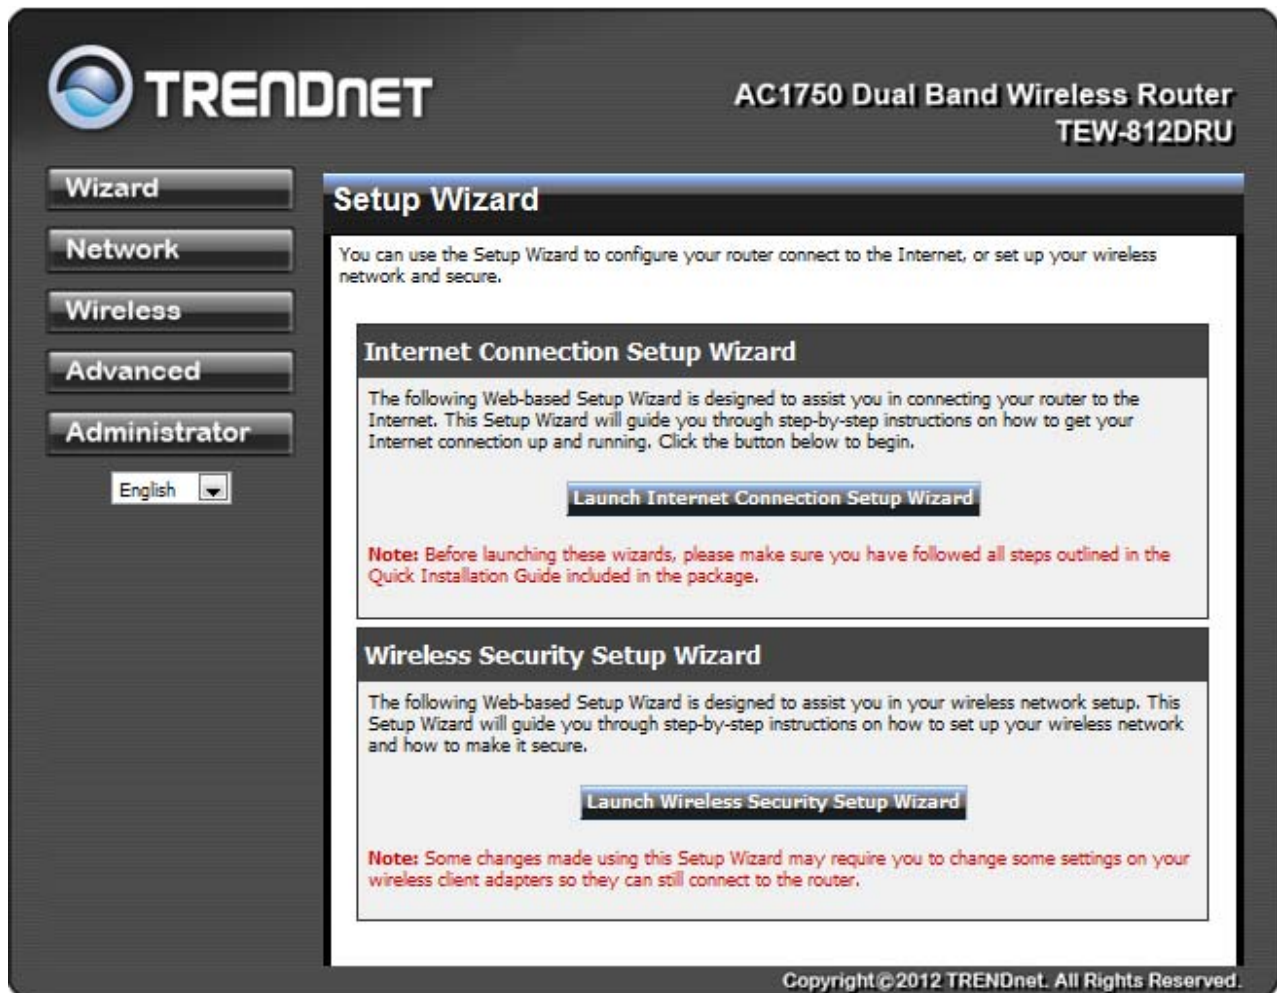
TRENDnet

AC1750 Dual Band Wireless Router
TEW-812DRU

Wizard

Network

Wireless

Advanced

Administrator

English

Setup Wizard

You can use the Setup Wizard to configure your router connect to the Internet, or set up your wireless network and secure.

Internet Connection Setup Wizard

The following Web-based Setup Wizard is designed to assist you in connecting your router to the Internet. This Setup Wizard will guide you through step-by-step instructions on how to get your Internet connection up and running. Click the button below to begin.

Launch Internet Connection Setup Wizard

Note: Before launching these wizards, please make sure you have followed all steps outlined in the Quick Installation Guide included in the package.

Wireless Security Setup Wizard

The following Web-based Setup Wizard is designed to assist you in your wireless network setup. This Setup Wizard will guide you through step-by-step instructions on how to set up your wireless network and how to make it secure.

Launch Wireless Security Setup Wizard

Note: Some changes made using this Setup Wizard may require you to change some settings on your wireless client adapters so they can still connect to the router.

Copyright©2012 TRENDnet. All Rights Reserved.